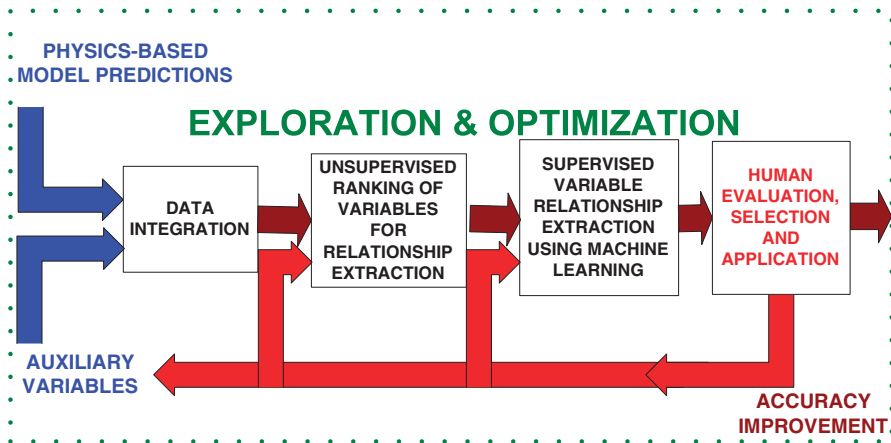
PHYSICS-BASED MODEL PREDICTIONS

EXPLORATION & OPTIMIZATION

DATA INTEGRATION

UNSUPERVISED RANKING OF VARIABLES FOR RELATIONSHIP EXTRACTION

SUPERVISED VARIABLE RELATIONSHIP EXTRACTION USING MACHINE LEARNING

HUMAN EVALUATION, SELECTION AND APPLICATION

AUXILIARY VARIABLES

ACCURACY IMPROVEMENT